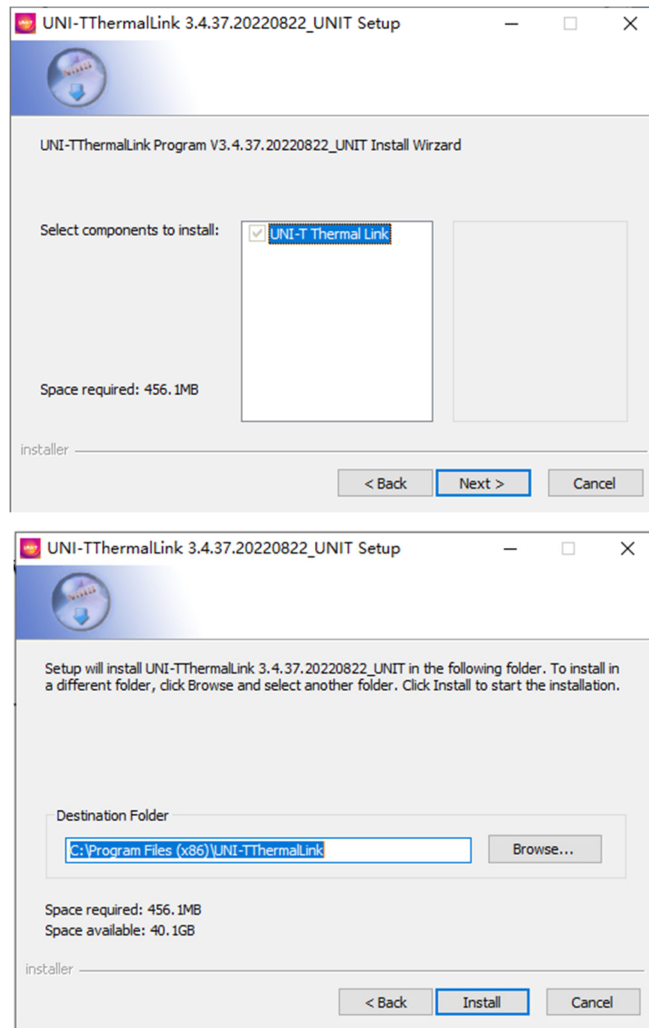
UNI-TThermalLink 3.4.37.20220822_UNIT Setup

UNI-TThermalLink Program V3.4.37.20220822_UNIT Install Wirzard

Select components to install:

UNI-T Thermal Link

Space required: 456.1MB

installer

< Back

Next >

Cancel

UNI-TThermalLink 3.4.37.20220822_UNIT Setup

Setup will install UNI-TThermalLink 3.4.37.20220822_UNIT in the following folder. To install in a different folder, click Browse and select another folder. Click Install to start the installation.

Destination Folder

C:\Program Files (x86)\UNI-TThermalLink

Browse...

Space required: 456.1MB
Space available: 40.1GB

installer

< Back

Install

Cancel